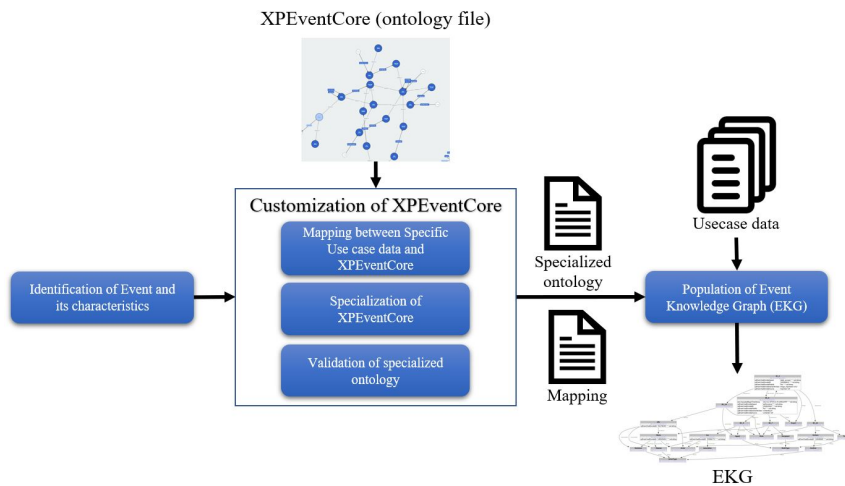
XPEventCore (ontology file)

Customization of XPEventCore

Mapping between Specific Use case data and XPEventCore

Specialization of XPEventCore

Validation of specialized ontology

Identification of Event and its characteristics

Specialized ontology

Mapping

Usecase data

Population of Event Knowledge Graph (EKG)

EKG